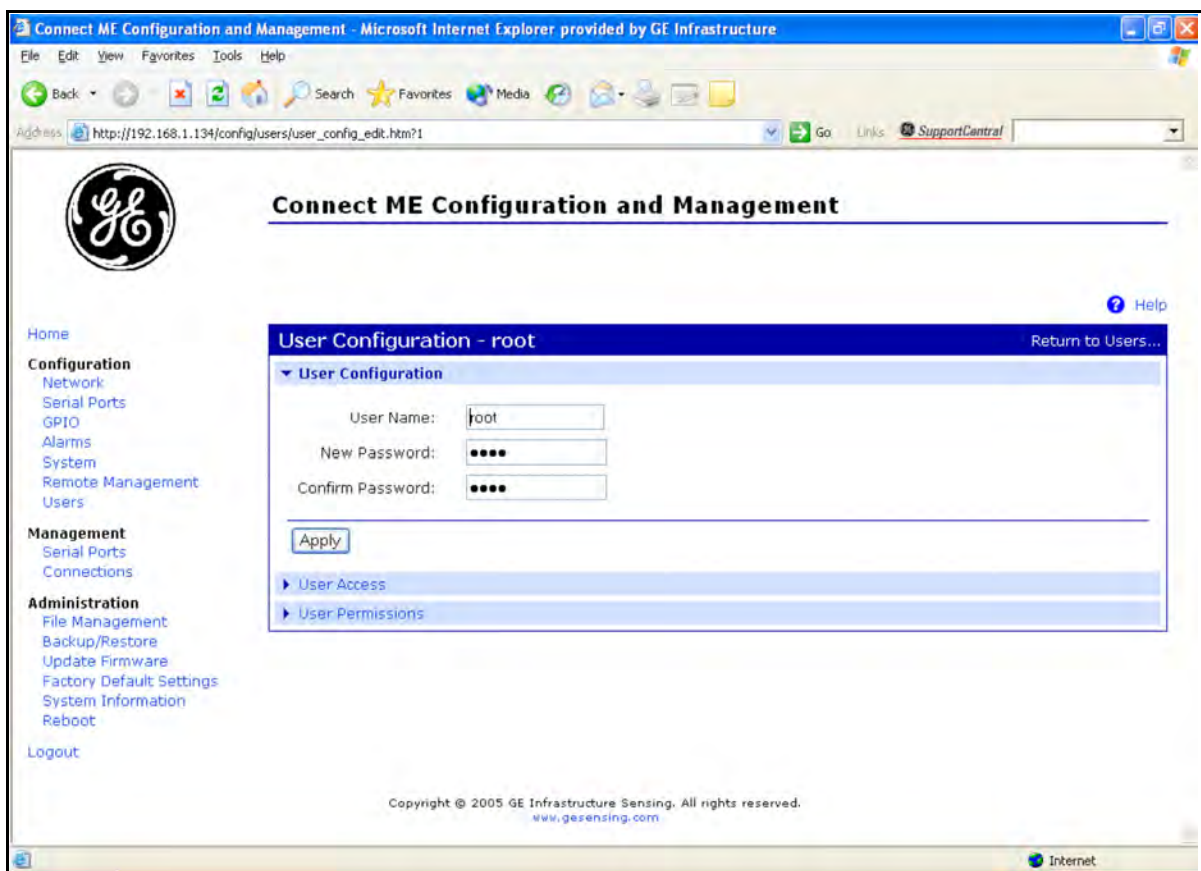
Connect ME Configuration and Management - Microsoft Internet Explorer provided by GE Infrastructure

File Edit View Favorites Tools Help

Back Search Favorites Media

Address http://192.168.1.134/config/users/user_config_edit.htm?1 Go Links SupportCentral

Connect ME Configuration and Management

Help

Home

Configuration
Network
Serial Ports
GPIO
Alarms
System
Remote Management
Users

Management
Serial Ports
Connections

Administration
File Management
Backup/Restore
Update Firmware
Factory Default Settings
System Information
Reboot

Logout

User Configuration - root

Return to Users...

▾ User Configuration

User Name: root

New Password: ••••

Confirm Password: ••••

Apply

▸ User Access

▸ User Permissions

Copyright © 2005 GE Infrastructure Sensing. All rights reserved.
www.gesensing.com

Internet